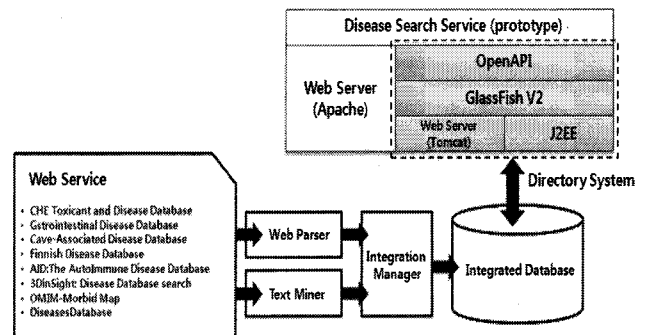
Disease Search Service (prototype)

Web Server (Apache)

OpenAPI

GlassFish V2

Web Server (Tomcat)

J2EE

Directory System

Web Service

- CHE Toxicant and Disease Database
- Gstrointestinal Disease Database
- Cave-Associated Disease Database
- Finnish Disease Database
- AID:The AutoImmune Disease Database
- 3DinSight: Disease Database search
- OMIM-Morbid Map
- DiseasesDatabase

Web Parser

Text Miner

Integration Manager

Integrated Database